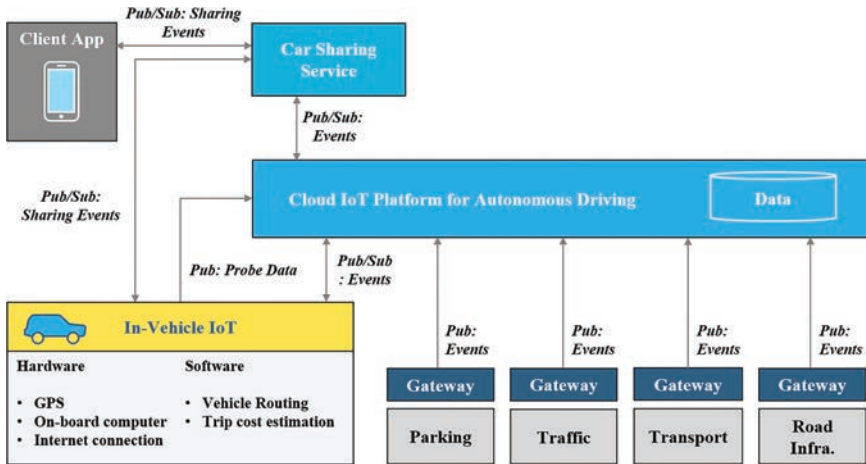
Client App

Pub/Sub: Sharing Events

Car Sharing Service

Pub/Sub: Events

Cloud IoT Platform for Autonomous Driving

Data

Pub/Sub: Sharing Events

Pub: Probe Data

Pub/Sub : Events

In-Vehicle IoT

Hardware

- GPS
- On-board computer
- Internet connection

Software

- Vehicle Routing
- Trip cost estimation

Pub: Events

Pub: Events

Pub: Events

Pub: Events

Gateway

Gateway

Gateway

Gateway

Parking

Traffic

Transport

Road Infra.